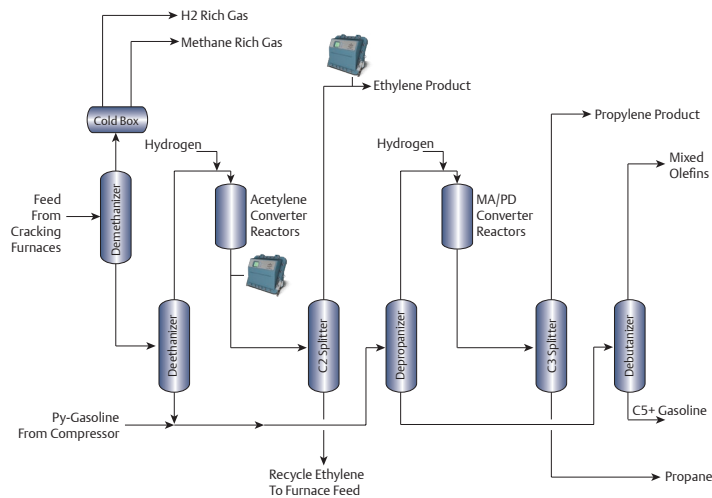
H2 Rich Gas

Methane Rich Gas

Cold Box

Ethylene Product

Propylene Product

Hydrogen

Hydrogen

Mixed Olefins

Feed From Cracking Furnaces

Demethanizer

Acetylene Converter Reactors

MA/PD Converter Reactors

Deethanizer

C2 Splitter

Depropanizer

C3 Splitter

Debutanizer

Py-Gasoline From Compressor

C5+ Gasoline

Recycle Ethylene To Furnace Feed

Propane